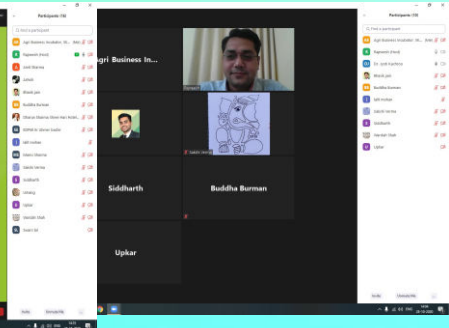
Participants (18)

Find a participant

Agri Business Incubator, SK... (Host)

Rajneesh (Host)

Jyoti Sharma

Jatesh

Bharat jain

Buddha Burman

Dhairya Sharma (Guru Kul) Anim...

MAHESH (Kumar Gupta)

ajit mohan

Meenu Sharma

Sakshi Verma

Siddharth

Umang

Upkar

Gautam Shah

Swati Sd

Invite

Unmute Me

gri Business In...

Siddharth

Buddha Burman

Upkar

Sakshi Verma

Participants (18)

Find a participant

Agri Business Incubator, SK... (Host)

Rajneesh (Host)

Dr. Jyoti Kachroo

Bharat jain

Buddha Burman

ajit mohan

Sakshi Verma

Siddharth

Gautam Shah

Upkar

Invite

Unmute Me